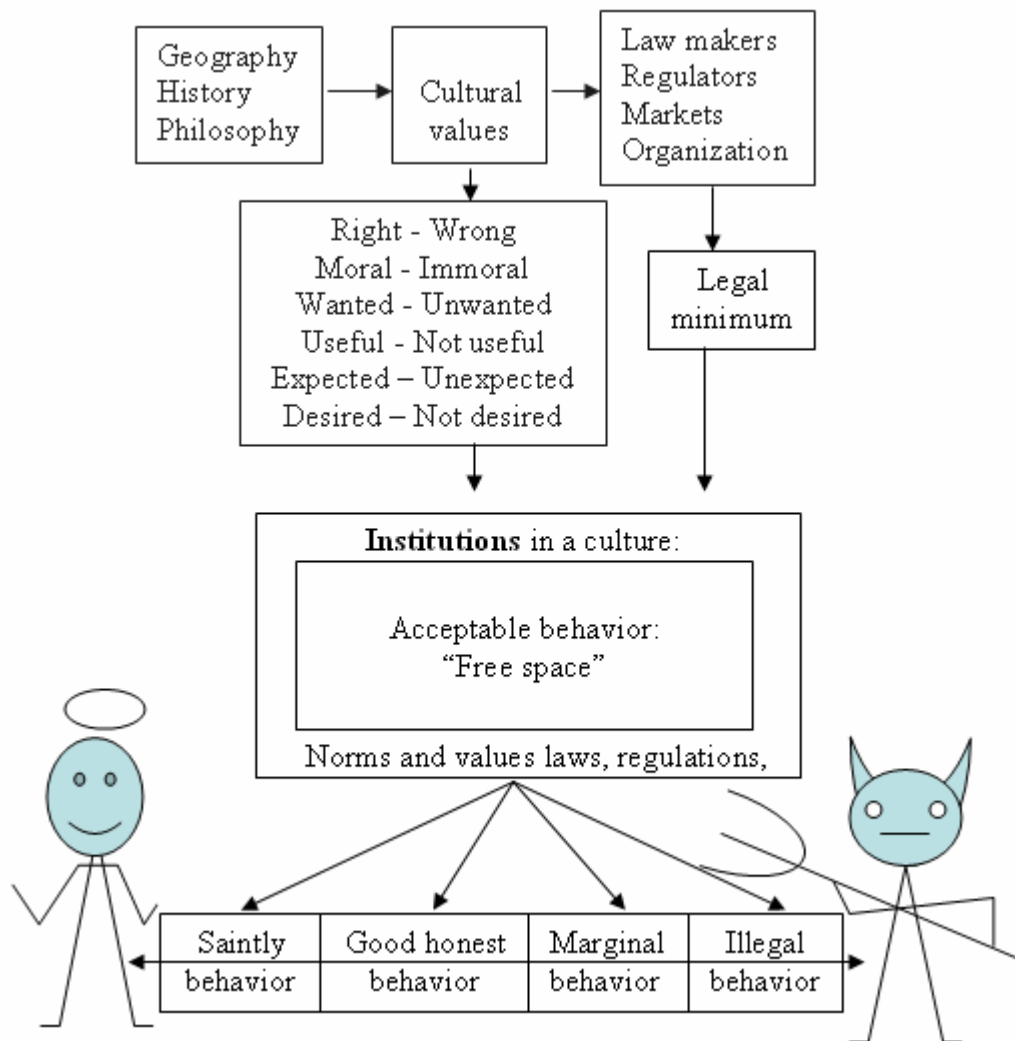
Geography
History
Philosophy

Cultural values

Law makers
Regulators
Markets
Organization

Right - Wrong
Moral - Immoral
Wanted - Unwanted
Useful - Not useful
Expected – Unexpected
Desired – Not desired

Legal minimum

**Institutions** in a culture:

Acceptable behavior:
"Free space"

Norms and values laws, regulations,

| Saintly behavior | Good honest behavior | Marginal behavior | Illegal behavior |
|---|---|---|---|